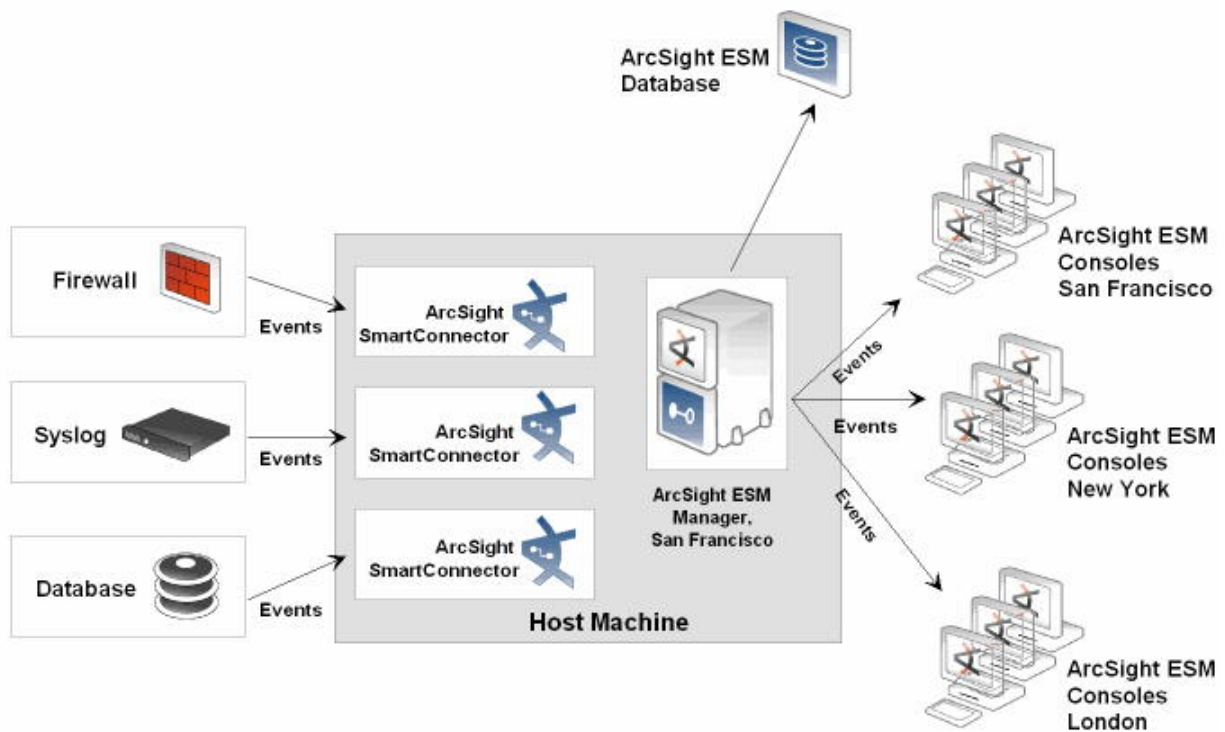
ArcSight ESM Database

Firewall

Events

Syslog

Events

Database

Events

ArcSight SmartConnector

ArcSight SmartConnector

ArcSight SmartConnector

ArcSight ESM Manager, San Francisco

Host Machine

Events

Events

Events

ArcSight ESM Consoles San Francisco

ArcSight ESM Consoles New York

ArcSight ESM Consoles London